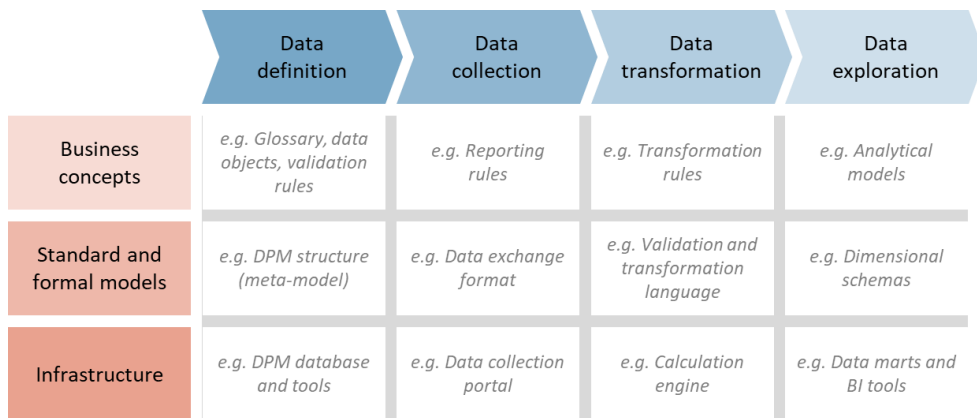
|  | Data definition | Data collection | Data transformation | Data exploration |
|---|---|---|---|---|
| Business concepts | e.g. Glossary, data objects, validation rules | e.g. Reporting rules | e.g. Transformation rules | e.g. Analytical models |
| Standard and formal models | e.g. DPM structure (meta-model) | e.g. Data exchange format | e.g. Validation and transformation language | e.g. Dimensional schemas |
| Infrastructure | e.g. DPM database and tools | e.g. Data collection portal | e.g. Calculation engine | e.g. Data marts and BI tools |